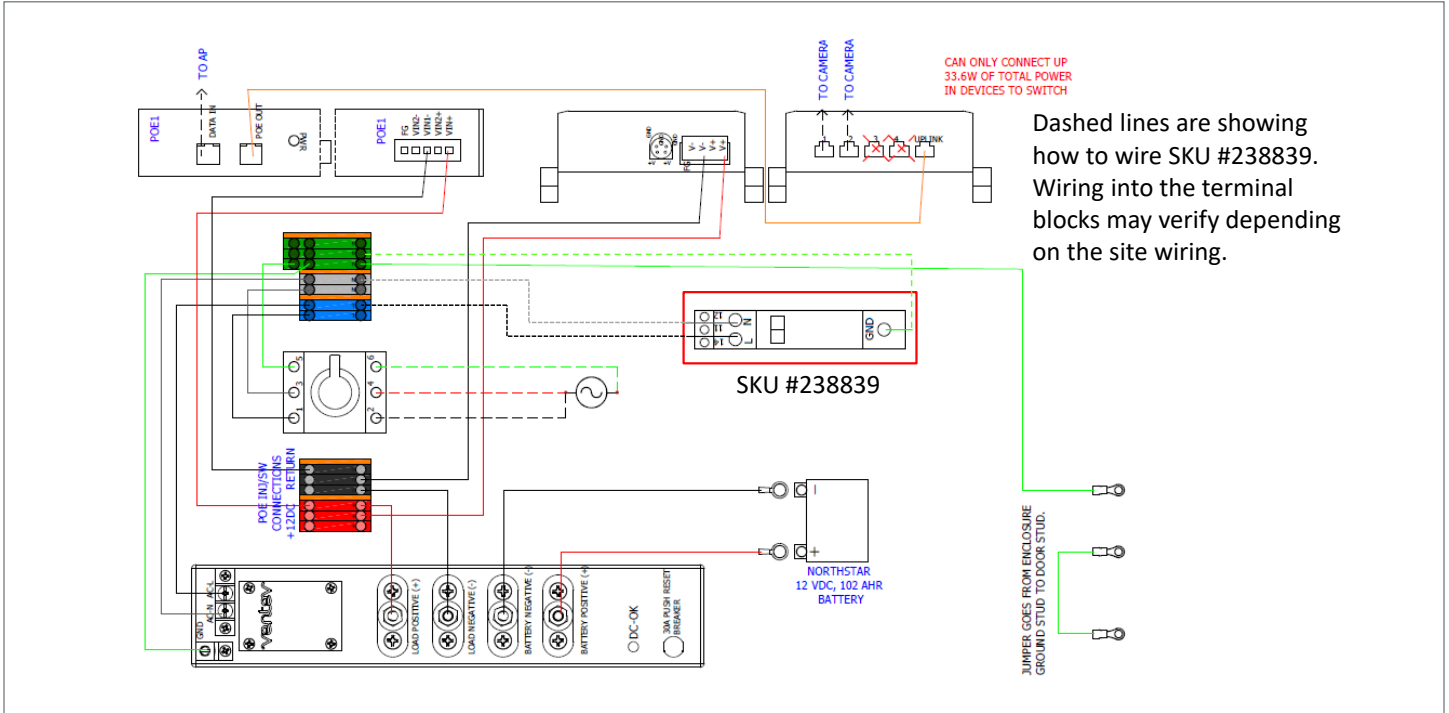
TO AP

POE1
DATA IN
POE OUT
PWR

POE1
FG
VIN1-
VIN1+
VIN2-
VIN2+

TO CAMERA
TO CAMERA

CAN ONLY CONNECT UP
33.6W OF TOTAL POWER
IN DEVICES TO SWITCH

3
4
UPLINK

Dashed lines are showing how to wire SKU #238839. Wiring into the terminal blocks may verify depending on the site wiring.

C1
T1
+1
N
L
GND

SKU #238839

5
6
3
4
1
2

POE INJ/SW CONNECTIONS
RETURN
+12DC

NORTHSTAR
12 VDC, 102 AHR
BATTERY

JUMPER GOES FROM ENCLOSURE GROUND STUD TO DOOR STUD.

AC-L
AC-N
GND
ventev
LOAD POSITIVE (+)
LOAD NEGATIVE (-)
BATTERY NEGATIVE (-)
BATTERY POSITIVE (+)
DC-OK
30A PUSH RESET BREAKER